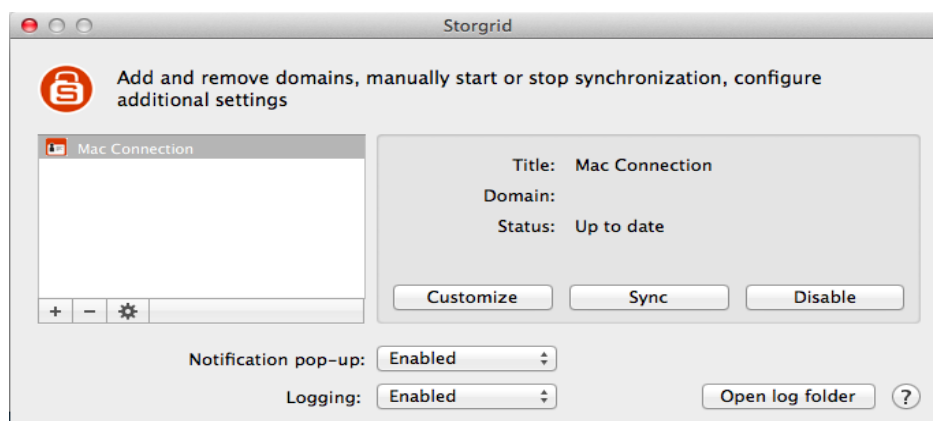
Storgrid

Add and remove domains, manually start or stop synchronization, configure additional settings

Mac Connection

+ −

Title: Mac Connection

Domain:

Status: Up to date

Customize

Sync

Disable

Notification pop-up: Enabled

Logging: Enabled

Open log folder

?